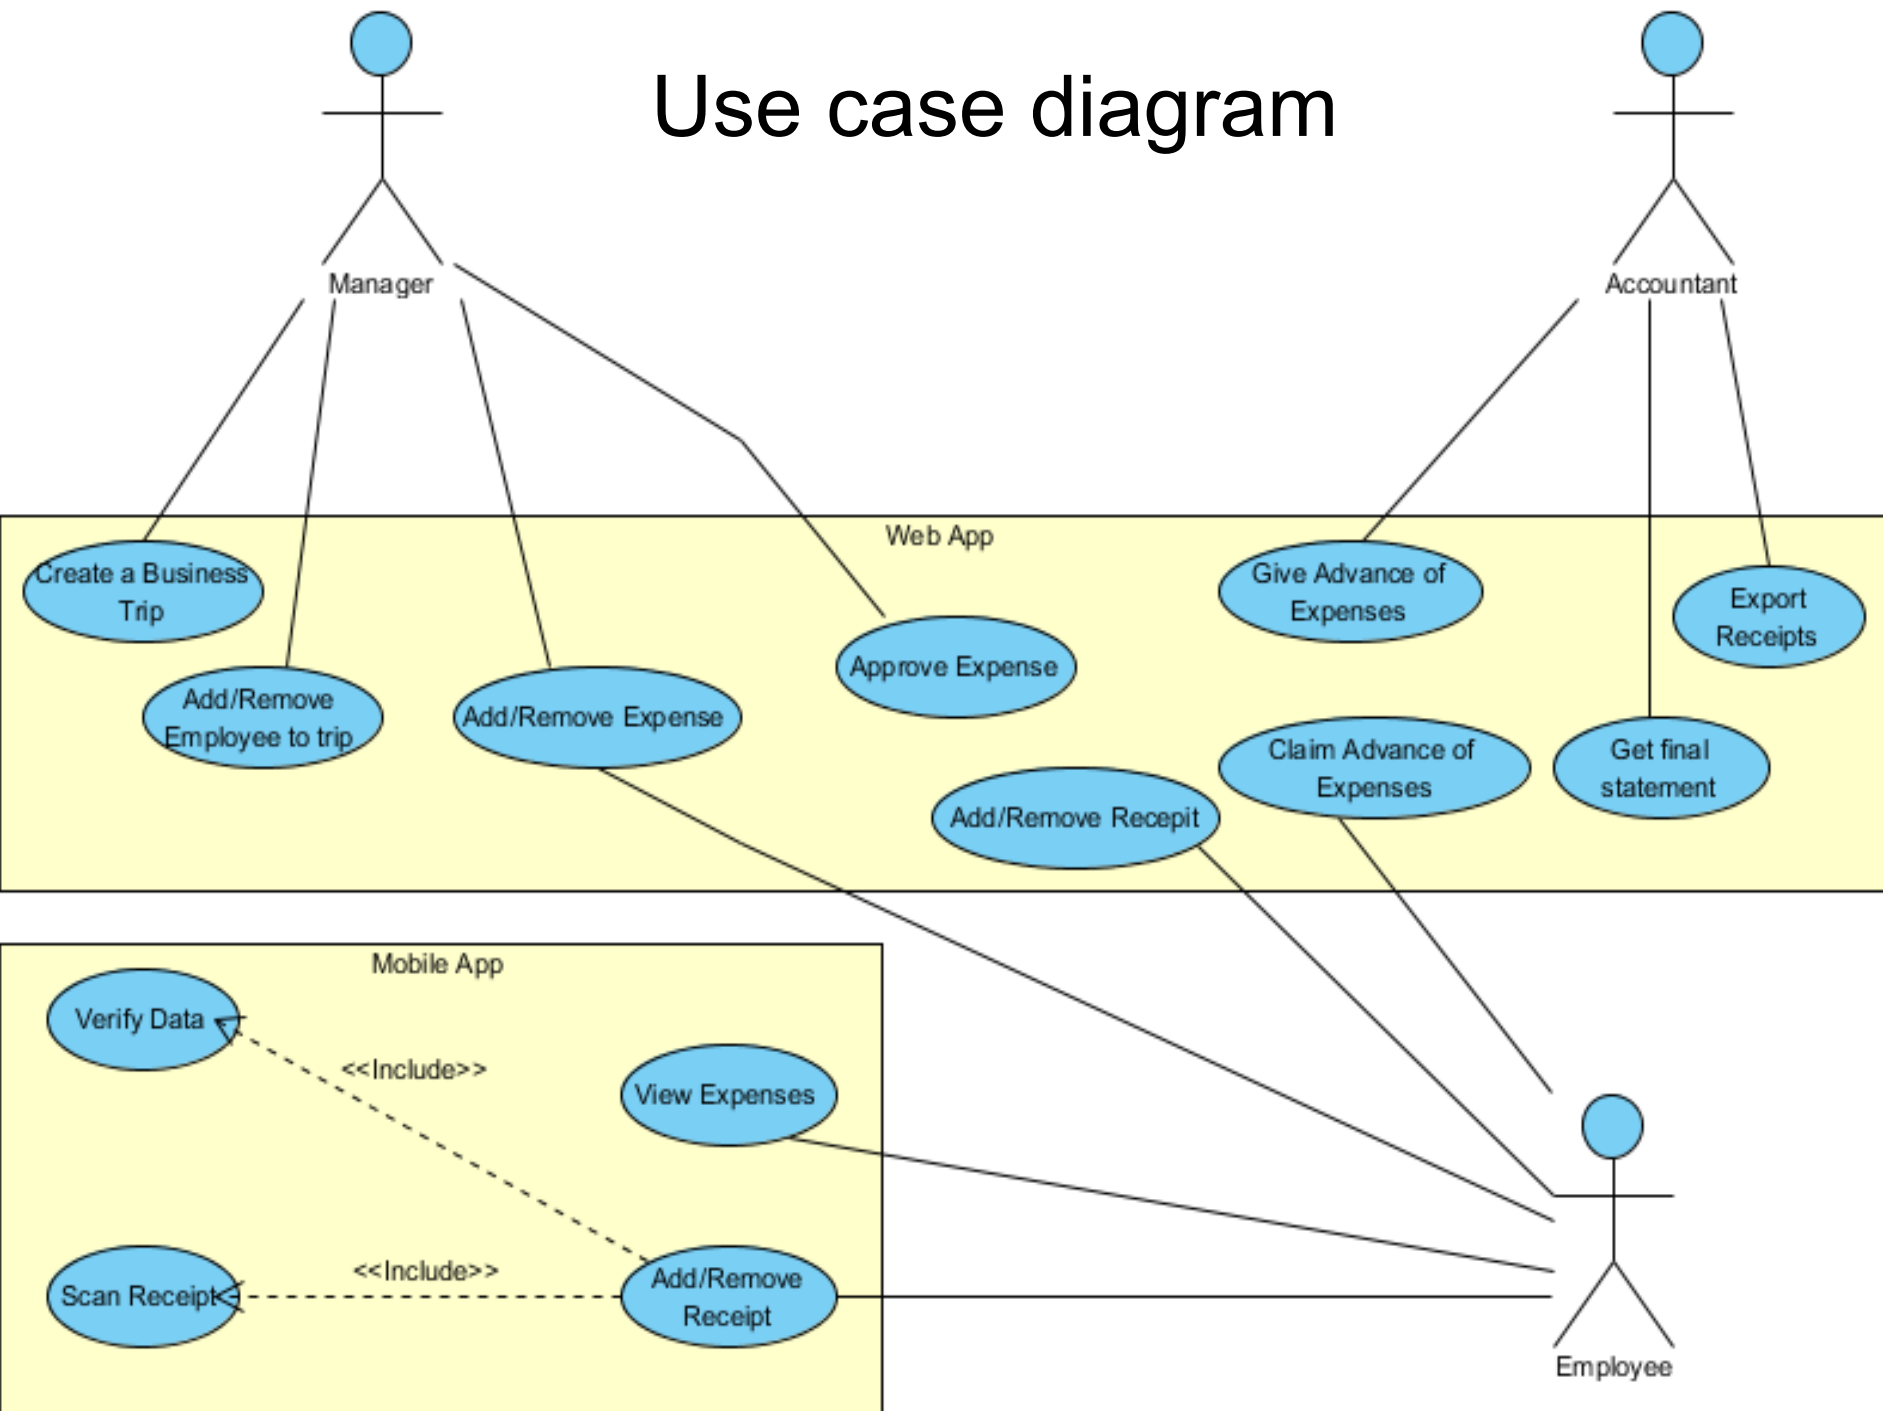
Use case diagram

Manager

Accountant

Web App

Create a Business Trip

Add/Remove Employee to trip

Add/Remove Expense

Approve Expense

Give Advance of Expenses

Export Receipts

Claim Advance of Expenses

Get final statement

Add/Remove Recepit

Mobile App

Verify Data

<<Include>>

View Expenses

Scan Receipt

<<Include>>

Add/Remove Receipt

Employee